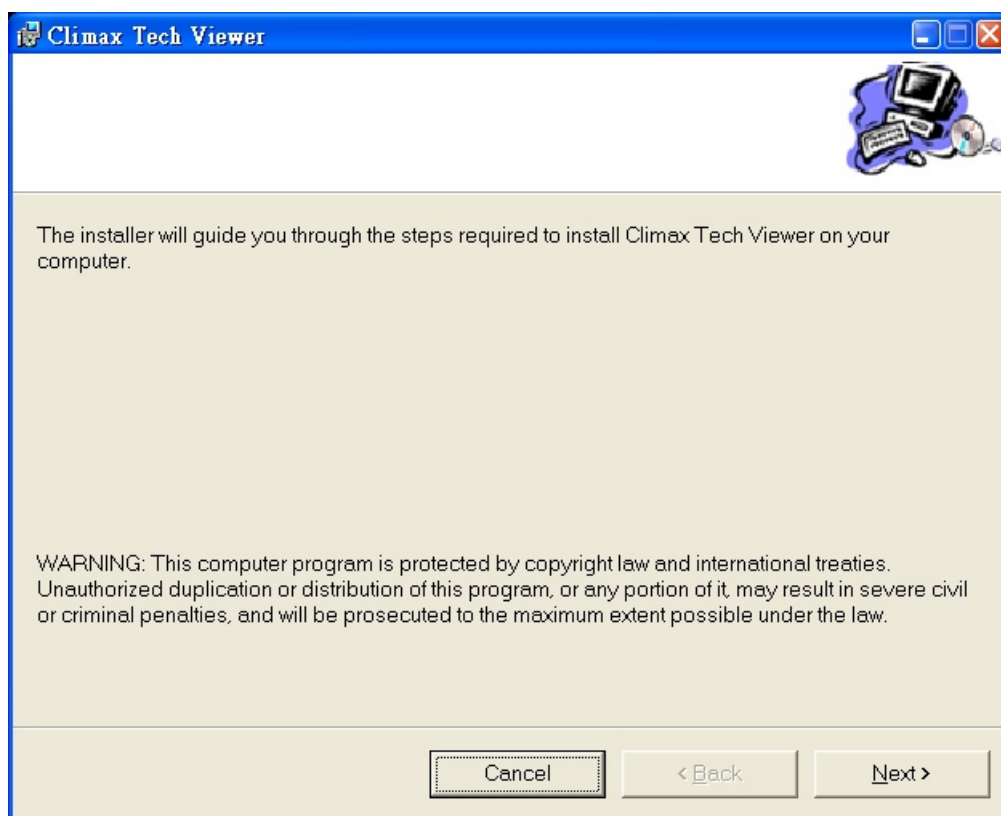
Climax Tech Viewer

The installer will guide you through the steps required to install Climax Tech Viewer on your computer.

WARNING: This computer program is protected by copyright law and international treaties. Unauthorized duplication or distribution of this program, or any portion of it, may result in severe civil or criminal penalties, and will be prosecuted to the maximum extent possible under the law.

Cancel

< Back

Next >